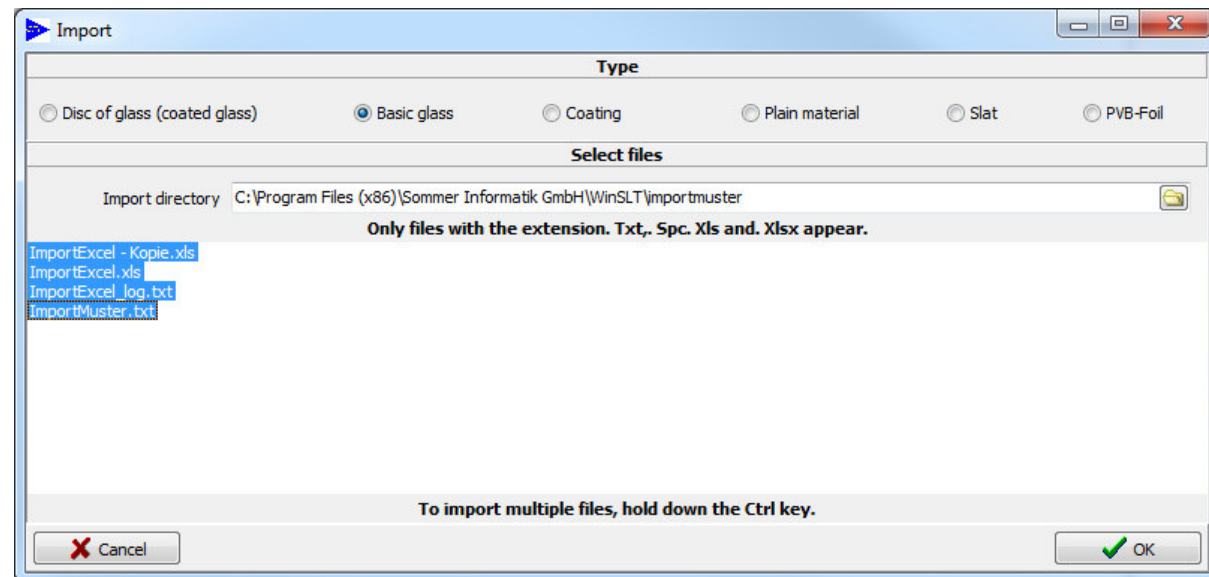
Import

Type

Disc of glass (coated glass)
Basic glass
Coating
Plain material
Slat
PVB-Foil

Select files

Import directory C:\Program Files (x86)\Sommer Informatik GmbH\WinSLT\importmuster

Only files with the extension. Txt,. Spc. Xls and. Xlsx appear.

ImportExcel - Kopie.xls
ImportExcel.xls
ImportExcel_log.txt
ImportMuster.txt

To import multiple files, hold down the Ctrl key.

Cancel
OK